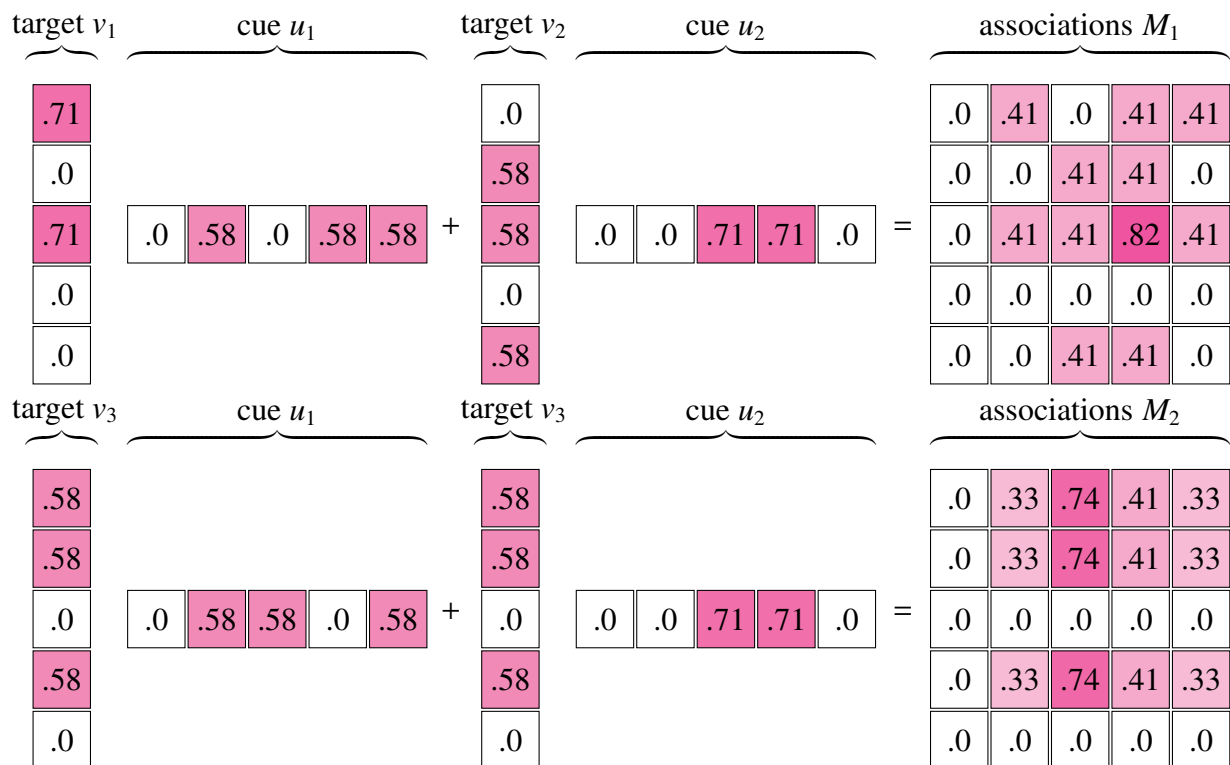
target $v_1$ cue $u_1$ target $v_2$ cue $u_2$ associations $M_1$

$\begin{pmatrix} .71 \\ .0 \\ .71 \\ .0 \\ .0 \end{pmatrix} \begin{pmatrix} .0 & .58 & .0 & .58 & .58 \end{pmatrix} + \begin{pmatrix} .0 \\ .58 \\ .58 \\ .0 \\ .58 \end{pmatrix} \begin{pmatrix} .0 & .0 & .71 & .71 & .0 \end{pmatrix} = \begin{pmatrix} .0 & .41 & .0 & .41 & .41 \\ .0 & .0 & .41 & .41 & .0 \\ .0 & .41 & .41 & .82 & .41 \\ .0 & .0 & .0 & .0 & .0 \\ .0 & .0 & .41 & .41 & .0 \end{pmatrix}$

target $v_3$ cue $u_1$ target $v_3$ cue $u_2$ associations $M_2$

$\begin{pmatrix} .58 \\ .58 \\ .0 \\ .58 \\ .0 \end{pmatrix} \begin{pmatrix} .0 & .58 & .58 & .0 & .58 \end{pmatrix} + \begin{pmatrix} .58 \\ .58 \\ .0 \\ .58 \\ .0 \end{pmatrix} \begin{pmatrix} .0 & .0 & .71 & .71 & .0 \end{pmatrix} = \begin{pmatrix} .0 & .33 & .74 & .41 & .33 \\ .0 & .33 & .74 & .41 & .33 \\ .0 & .0 & .0 & .0 & .0 \\ .0 & .33 & .74 & .41 & .33 \\ .0 & .0 & .0 & .0 & .0 \end{pmatrix}$